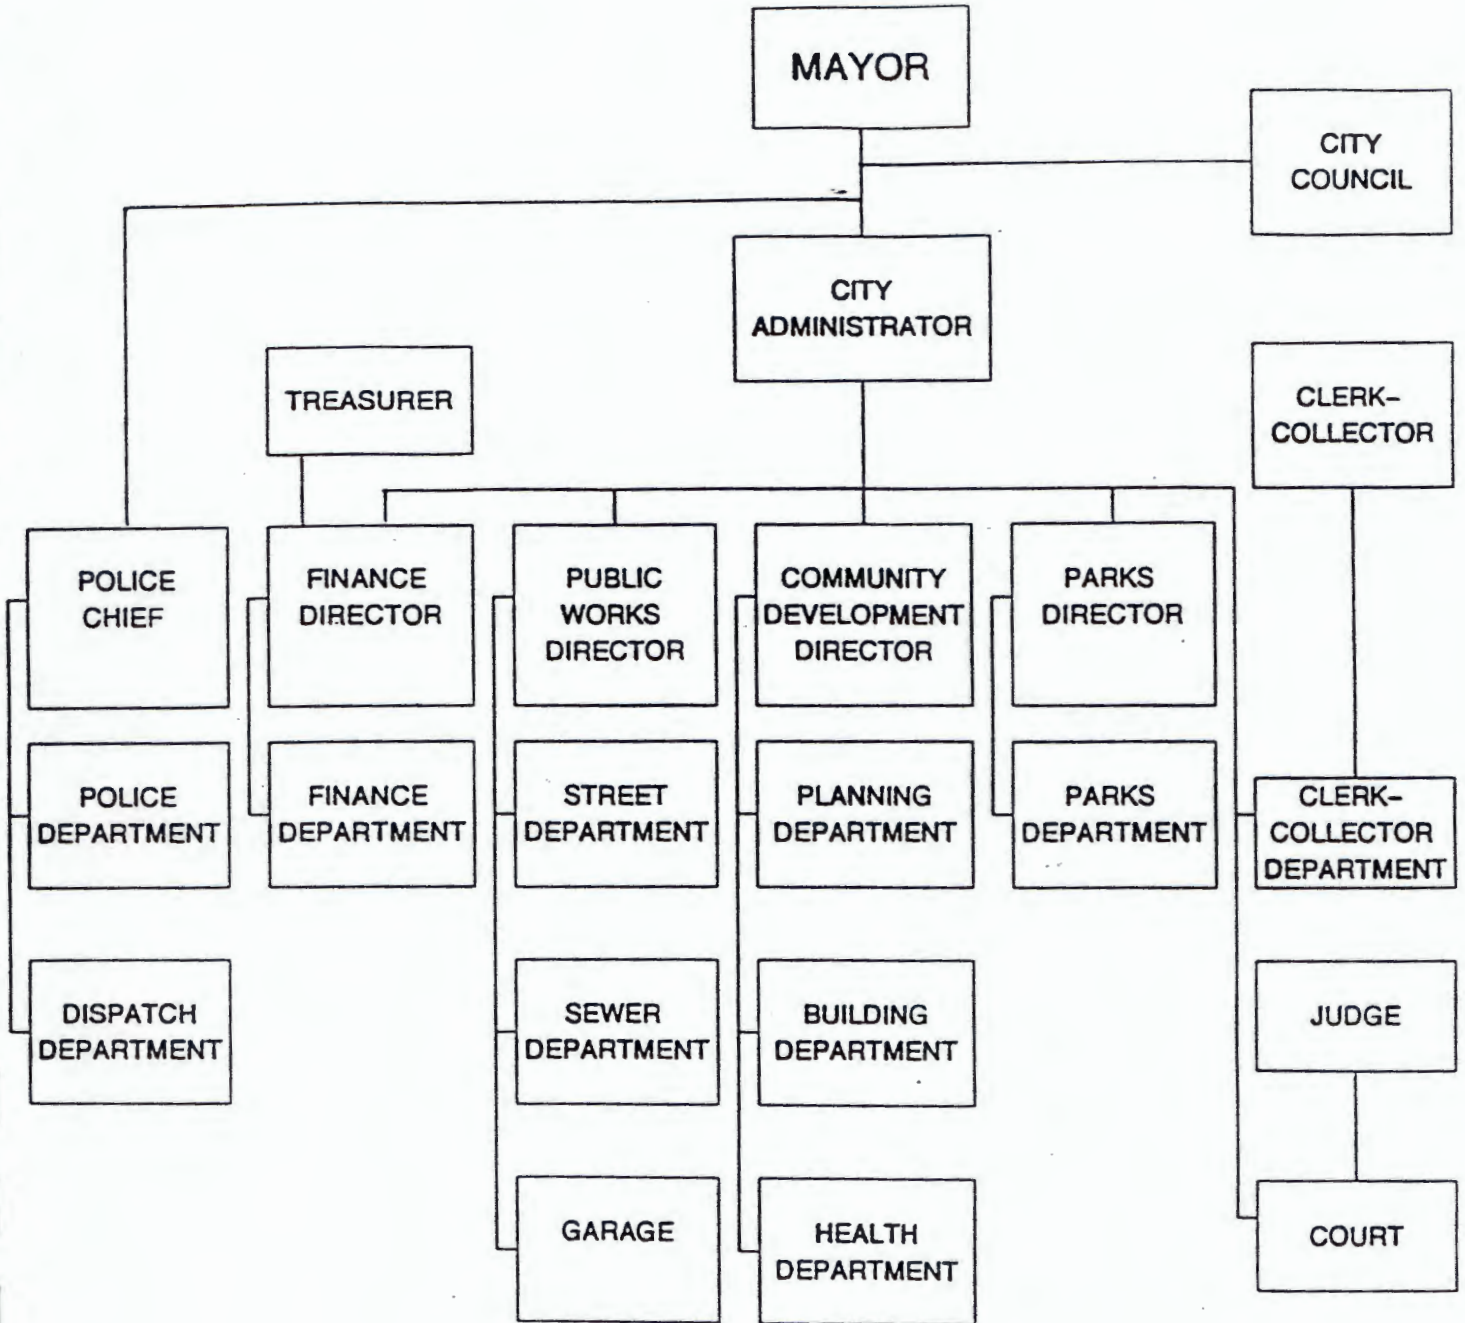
MAYOR

CITY COUNCIL

CITY ADMINISTRATOR

TREASURER

CLERK-COLLECTOR

POLICE CHIEF

FINANCE DIRECTOR

PUBLIC WORKS DIRECTOR

COMMUNITY DEVELOPMENT DIRECTOR

PARKS DIRECTOR

POLICE DEPARTMENT

FINANCE DEPARTMENT

STREET DEPARTMENT

PLANNING DEPARTMENT

PARKS DEPARTMENT

CLERK-COLLECTOR DEPARTMENT

DISPATCH DEPARTMENT

SEWER DEPARTMENT

BUILDING DEPARTMENT

JUDGE

GARAGE

HEALTH DEPARTMENT

COURT